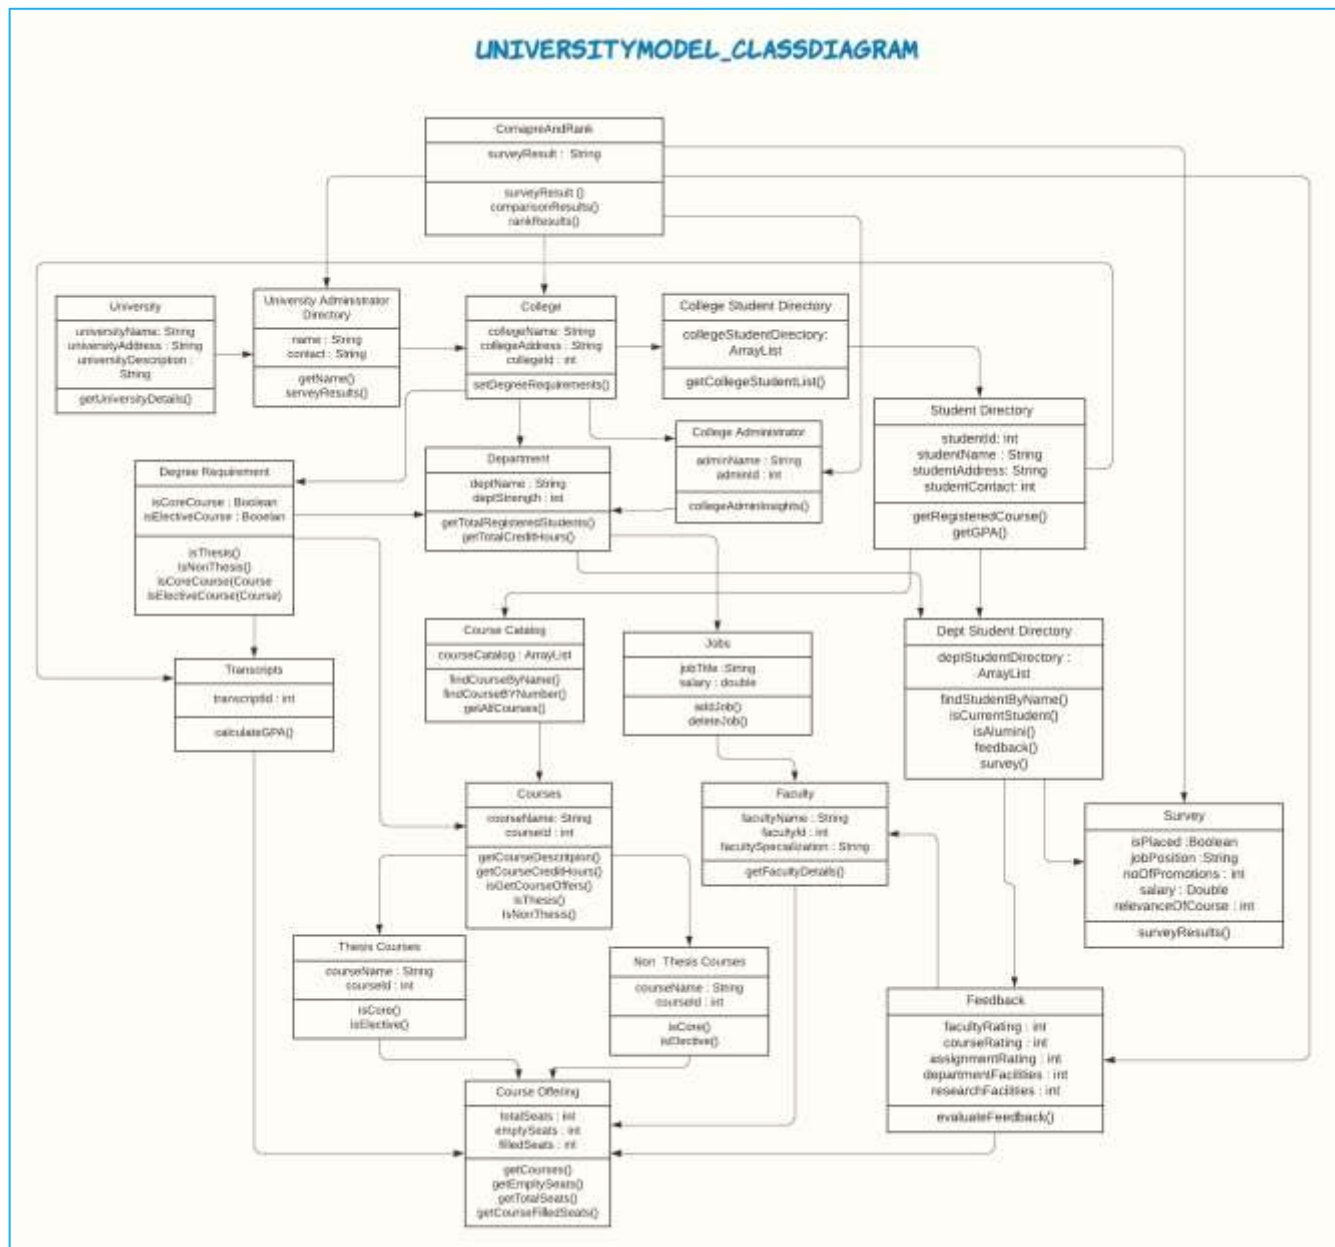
UNIVERSITYMODEL_CLASSDIAGRAM

ComapreAndRank
surveyResult : String
surveyResult ()
comparisonResults()
rankResults()

University
universityName: String
universityAddress : String
universityDescription : String
getUniversityDetails()

University Administrator Directory
name : String
contact : String
getName()
serveyResults()

College
collegeName: String
collegeAddress : String
collegeId : int
setDegreeRequirements()

College Student Directory
collegeStudentDirectory: ArrayList
getCollegeStudentList()

Student Directory
studentId: int
studentName : String
studentAddress: String
studentContact: int
getRegisteredCourse()
getGPA()

College Administrator
adminName : String
adminId : int
collegeAdminInsights()

Degree Requirement
isCoreCourse : Boolean
isElectiveCourse : Boolean
isThesis()
isNonThesis()
isCoreCourse(Course
isElectiveCourse(Course)

Department
deptName : String
deptStrength : int
getTotalRegisteredStudents()
getTotalCreditHours()

Course Catalog
courseCatalog : ArrayList
findCourseByName()
findCourseBYNumber()
getAllCourses()

Jobs
jobTitle :String
salary : double
addJob()
deleteJob()

Dept Student Directory
deptStudentDirectory : ArrayList
findStudentByName()
isCurrentStudent()
isAlumini()
feedback()
survey()

Transcripts
transcriptId : int
calculateGPA()

Courses
courseName: String
courseId : int
getCourseDescription()
getCourseCreditHours()
isGetCourseOffers()
isThesis()
isNonThesis()

Faculty
facultyName : String
facultyId : int
facultySpecialization : String
getFacultyDetails()

Survey
isPlaced :Boolean
jobPosition :String
noOfPromotions : int
salary : Double
relevanceOfCourse : int
surveyResults()

Thesis Courses
courseName : String
courseId : int
isCore()
isElective()

Non Thesis Courses
courseName : String
courseId : int
isCore()
isElective()

Feedback
facultyRating : int
courseRating : int
assignmentRating : int
departmentFacilities : int
researchFacilities : int
evaluateFeedback()

Course Offering
totalSeats : int
emptySeats : int
filledSeats : int
getCourses()
getEmptySeats()
getTotalSeats()
getCourseFilledSeats()